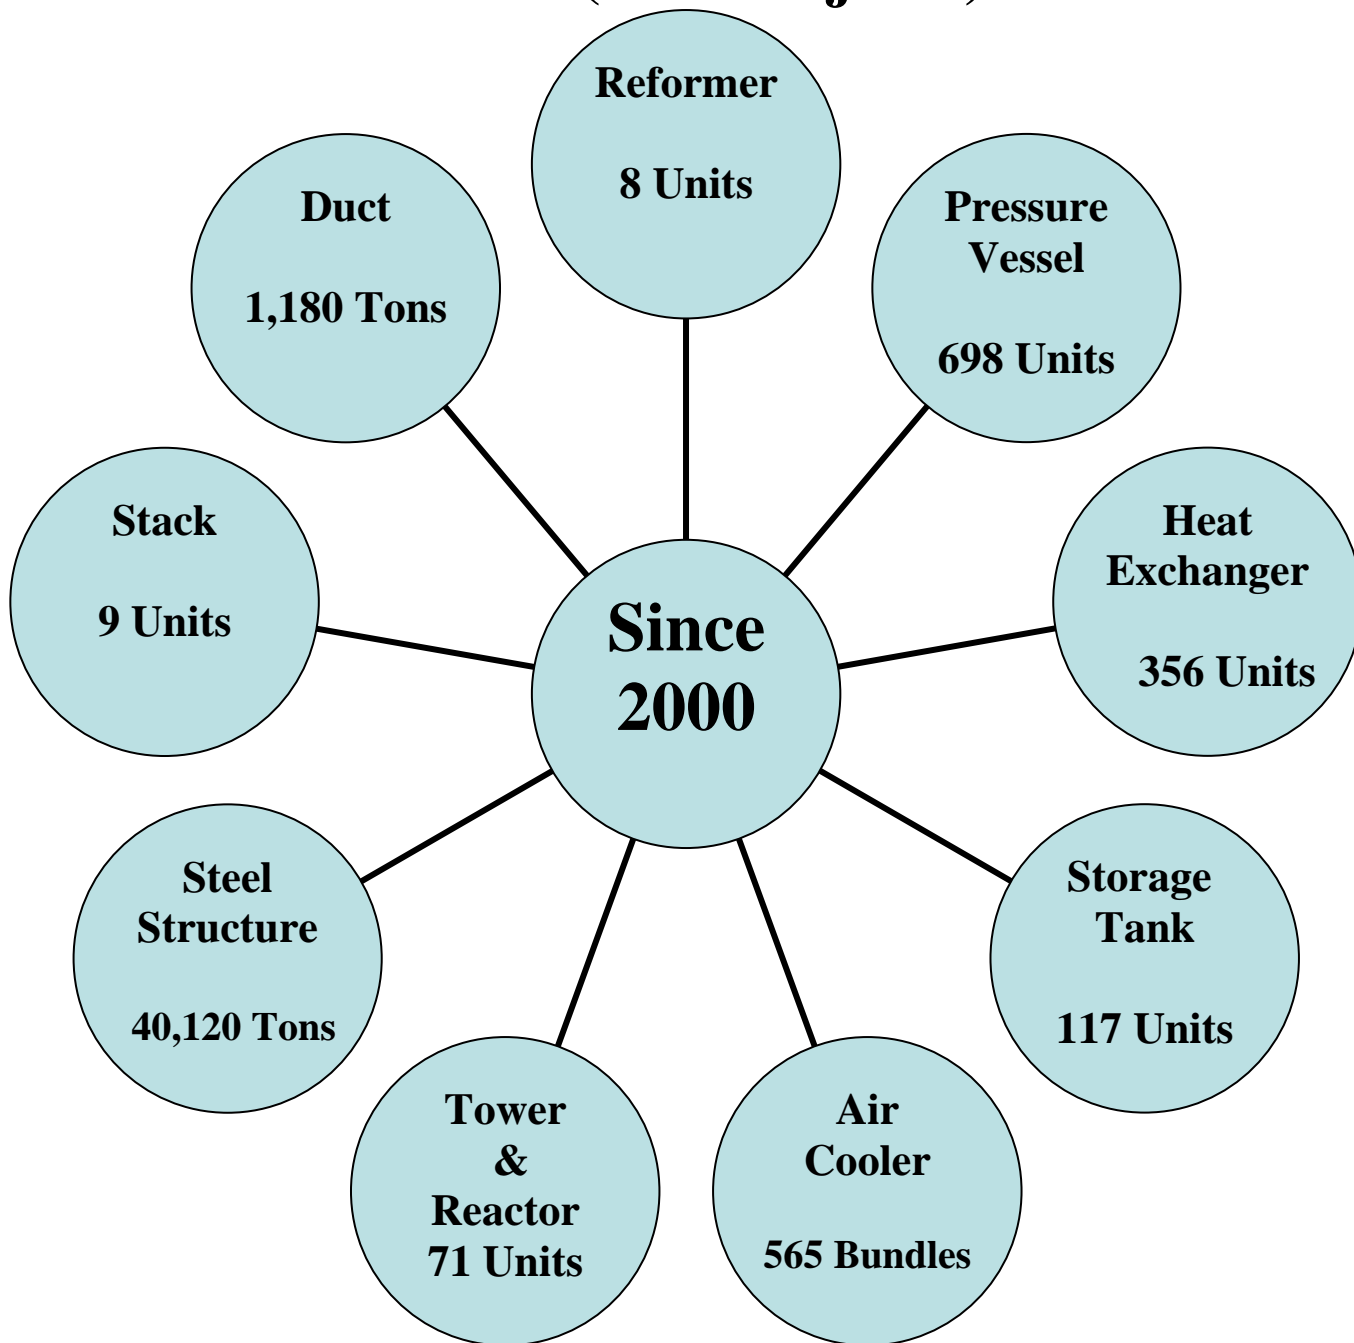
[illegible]

Reformer

8 Units

Duct

1,180 Tons

Pressure Vessel

698 Units

Stack

9 Units

Since 2000

Heat Exchanger

356 Units

Steel Structure

40,120 Tons

Storage Tank

117 Units

Tower & Reactor 71 Units

Air Cooler

565 Bundles